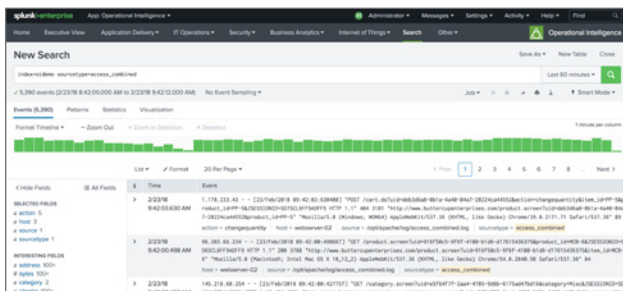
splunk>enterprise App: Operational Intelligence ▾ Administrator ▾ Messages ▾ Settings ▾ Activity ▾ Help ▾ Find

Home Executive View Application Delivery ▾ IT Operations ▾ Security ▾ Business Analytics ▾ Internet of Things ▾ Search Other ▾ Operational Intelligence

New Search

Save As ▾ New Table Close

index=oidemo sourcetype=access_combined

Last 60 minutes ▾

✓ 5,390 events (2/23/18 8:42:00.000 AM to 2/23/18 9:42:12.000 AM) No Event Sampling ▾

Job ▾ Smart Mode ▾

Events (5,390) Patterns Statistics Visualization

Format Timeline ▾ — Zoom Out + Zoom to Selection × Deselect

1 minute per column

List ▾ ✓ Format 20 Per Page ▾

‹ Prev 1 2 3 4 5 6 7 8 ... Next ›

‹ Hide Fields ☰ All Fields

i Time Event

SELECTED FIELDS
a action 5
a host 3
a source 1
a sourcetype 1

INTERESTING FIELDS
a address 100+
# bytes 100+
a category 2

> 2/23/18 9:42:03.630 AM
1.178.233.43 - - [23/Feb/2018 09:42:03:630408] "POST /cart.do?uid=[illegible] HTTP 1.1" 404 3181 "http://www.buttercupenterprises.com/product.screen?uid=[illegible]" "Mozilla/5.0 (Windows; WOW64) AppleWebKit/537.36 (KHTML, like Gecko) Chrome/39.0.2171.71 Safari/537.36" 80
action = changequantity host = webserver-02 source = /opt/apache/log/access_combined.log sourcetype = access_combined

> 2/23/18 9:42:00.498 AM
96.203.60.234 - - [23/Feb/2018 09:42:00:498657] "GET /product.screen?uid=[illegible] HTTP 1.1" 200 3786 "http://www.buttercupenterprises.com/product.screen?uid=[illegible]" "Mozilla/5.0 (Macintosh; Intel Mac OS X 10_11_2) AppleWebKit/537.36 (KHTML, like Gecko) Chrome/34.0.2048.36 Safari/537.36" 84
host = webserver-02 source = /opt/apache/log/access_combined.log sourcetype = access_combined

> 2/23/18
145.218.80.254 - - [23/Feb/2018 09:40:42?757] "GET /category.screen?uid=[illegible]